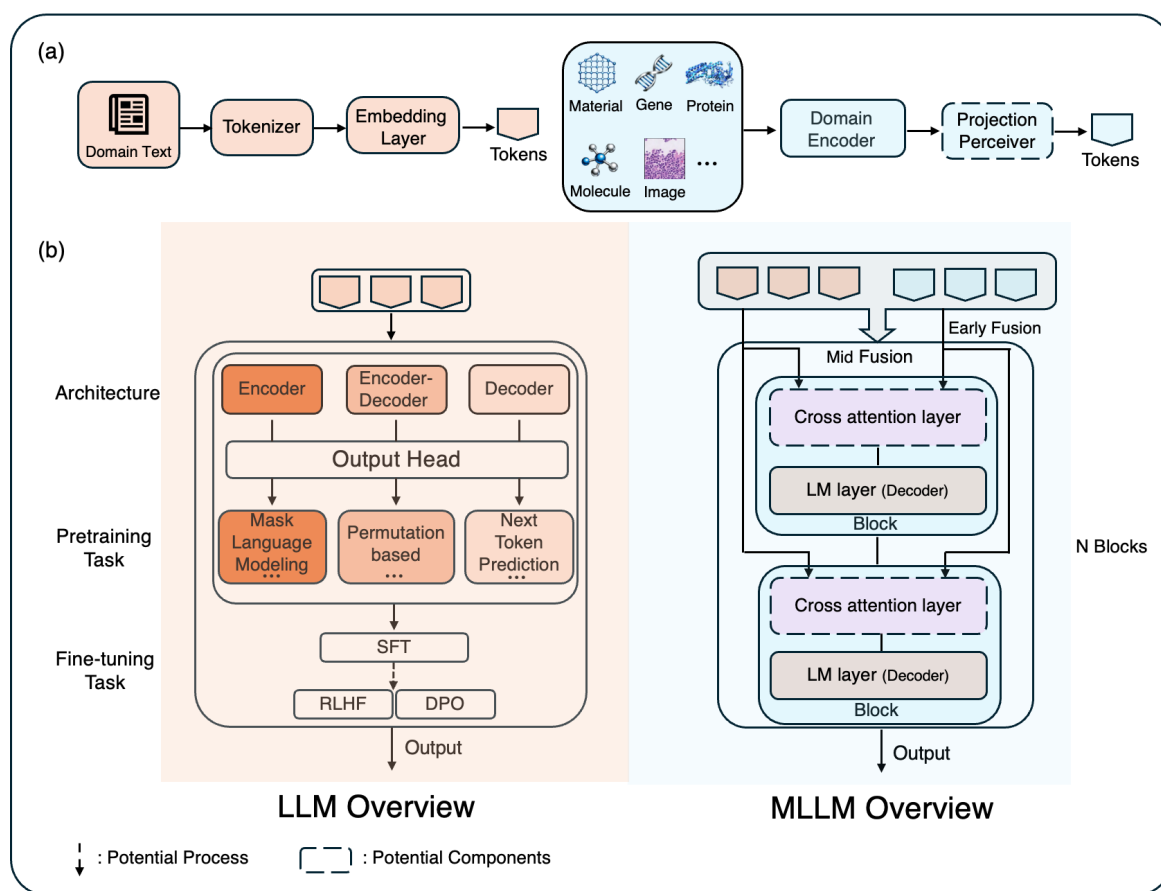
(a)

Domain Text

Tokenizer

Embedding Layer

Tokens

Material Gene Protein

Molecule Image ...

Domain Encoder

Projection Perceiver

Tokens

(b)

Architecture

Encoder

Encoder-Decoder

Decoder

Output Head

Pretraining Task

Mask Language Modeling ...

Permutation based ...

Next Token Prediction ...

Fine-tuning Task

SFT

RLHF

DPO

Output

LLM Overview

Early Fusion

Mid Fusion

Cross attention layer

LM layer (Decoder)

Block

N Blocks

Cross attention layer

LM layer (Decoder)

Block

Output

MLLM Overview

: Potential Process

: Potential Components